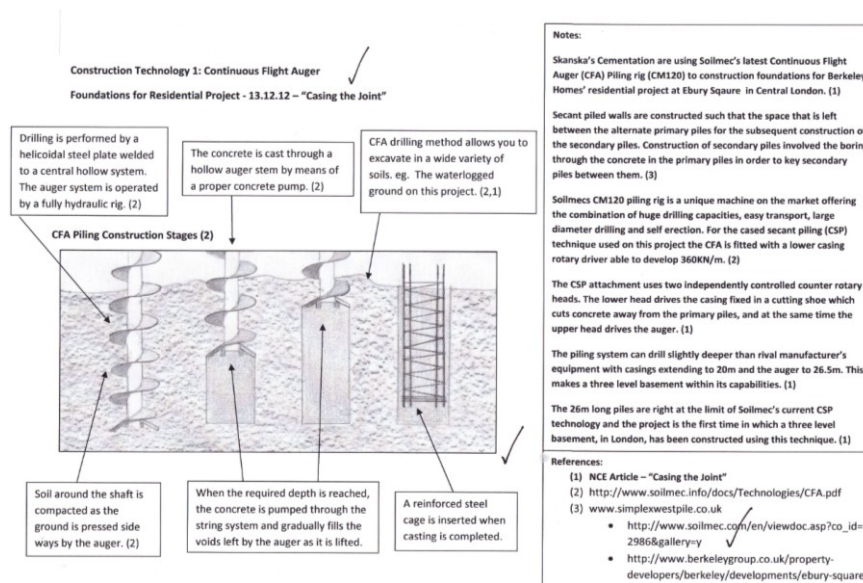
Construction Technology 1: Continuous Flight Auger

Foundations for Residential Project - 13.12.12 – "Casing the Joint"

Drilling is performed by a helicoidal steel plate welded to a central hollow system. The auger system is operated by a fully hydraulic rig. (2)

The concrete is cast through a hollow auger stem by means of a proper concrete pump. (2)

CFA drilling method allows you to excavate in a wide variety of soils. eg. The waterlogged ground on this project. (2,1)

CFA Piling Construction Stages (2)

Soil around the shaft is compacted as the ground is pressed side ways by the auger. (2)

When the required depth is reached, the concrete is pumped through the string system and gradually fills the voids left by the auger as it is lifted.

A reinforced steel cage is inserted when casting is completed.

Notes:

Skanska's Cementation are using Soilmec's latest Continuous Flight Auger (CFA) Piling rig (CM120) to construction foundations for Berkeley Homes' residential project at Ebury Sqaure in Central London. (1)

Secant piled walls are constructed such that the space that is left between the alternate primary piles for the subsequent construction of the secondary piles. Construction of secondary piles involved the boring through the concrete in the primary piles in order to key secondary piles between them. (3)

Soilmecs CM120 piling rig is a unique machine on the market offering the combination of huge drilling capacities, easy transport, large diameter drilling and self erection. For the cased secant piling (CSP) technique used on this project the CFA is fitted with a lower casing rotary driver able to develop 360KN/m. (2)

The CSP attachment uses two independently controlled counter rotary heads. The lower head drives the casing fixed in a cutting shoe which cuts concrete away from the primary piles, and at the same time the upper head drives the auger. (1)

The piling system can drill slightly deeper than rival manufacturer's equipment with casings extending to 20m and the auger to 26.5m. This makes a three level basement within its capabilities. (1)

The 26m long piles are right at the limit of Soilmec's current CSP technology and the project is the first time in which a three level basement, in London, has been constructed using this technique. (1)

References:
(1) NCE Article – "Casing the Joint"
(2) http://www.soilmec.info/docs/Technologies/CFA.pdf
(3) www.simplexwestpile.co.uk
• http://www.soilmec.com/en/viewdoc.asp?co_id=2986&gallery=y
• http://www.berkeleygroup.co.uk/property-developers/berkeley/developments/ebury-square